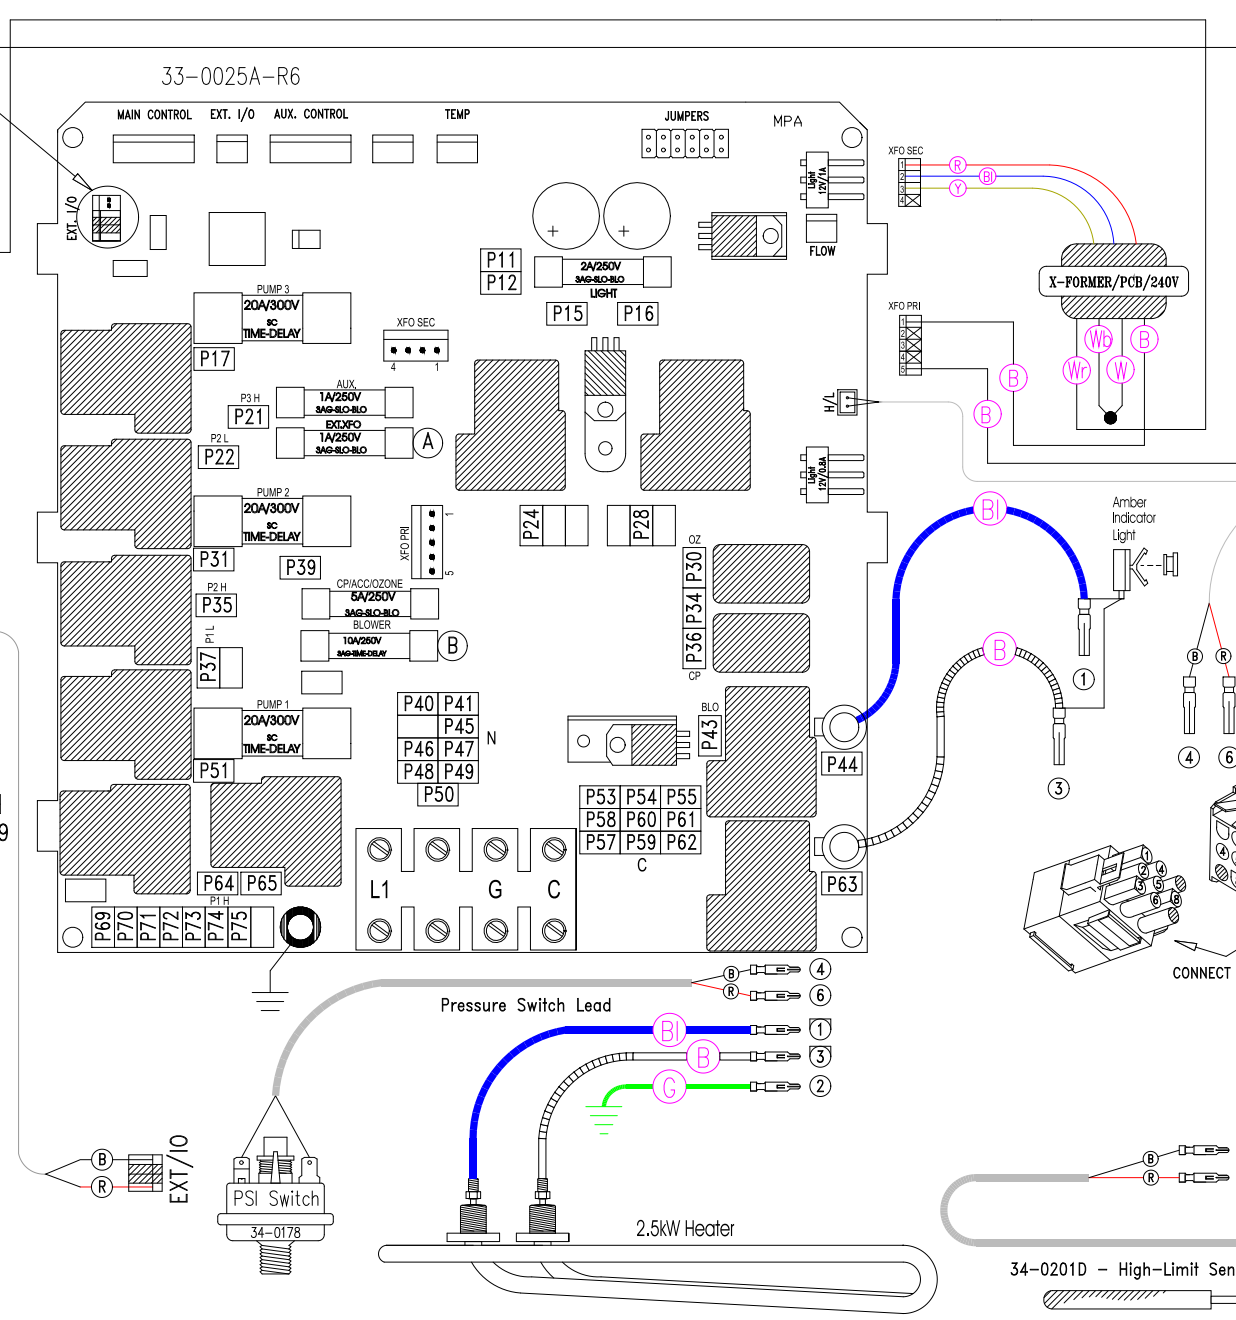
33-0025A-R6

MAIN CONTROL EXT. I/O AUX. CONTROL TEMP JUMPERS MPA

EXT. I/O

XFO SEC
1 2 3 4
R
Bl
Y

Light 12V/1A

FLOW

X-FORMER/PCB/240V

P11
P12

2A/250V 3AG-SLO-BLO LIGHT

P15 P16

PUMP 3
20A/300V SC TIME-DELAY
P17

XFO SEC
4 1

XFO PRI
1 2 3 4 5

Wb B
Wr W
B
B

P3 H
P21
AUX. 1A/250V 3AG-SLO-BLO
EXT.XFO 1A/250V 3AG-SLO-BLO
A
P2 L
P22

H/L

Light 12V/0.8A

PUMP 2
20A/300V SC TIME-DELAY
P31

XFO PRI
1
5

P24 P28

OZ
P30
P34
P36
CP

Bl

Amber Indicator Light

P39

P2 H
P35

CP/ACC/OZONE
5A/250V 3AG-SLO-BLO
BLOWER
10A/250V 3AG-TIME-DELAY
B

P1 L
P37

B

1

B R

PUMP 1
20A/300V SC TIME-DELAY
P51

P40 P41
P45
P46 P47
P48 P49
P50
N

BLO
P43

P44

3

4 6

P53 P54 P55
P58 P60 P61
P57 P59 P62
C

L1 G C

P63

P64 P65
P1 H
P69 P70 P71 P72 P73 P74 P75

1 2 3 4 5 6 7 8

CONNECT

B 4
R 6

Pressure Switch Lead

Bl 1
B 3
G 2

B
R
EXT/IO

PSI Switch
34-0178

B
R

2.5kW Heater

34-0201D – High-Limit Sen